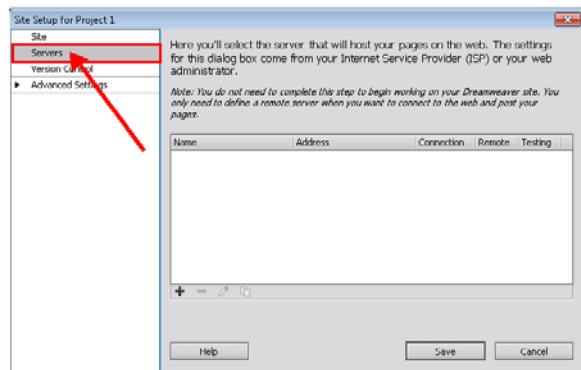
Site Setup for Project 1

Site
Servers
Version Control
▸ Advanced Settings

Here you'll select the server that will host your pages on the web. The settings for this dialog box come from your Internet Service Provider (ISP) or your web administrator.

Note: You do not need to complete this step to begin working on your Dreamweaver site. You only need to define a remote server when you want to connect to the web and post your pages.

| Name | Address | Connection | Remote | Testing |
|---|---|---|---|---|

+ −

Help

Save

Cancel